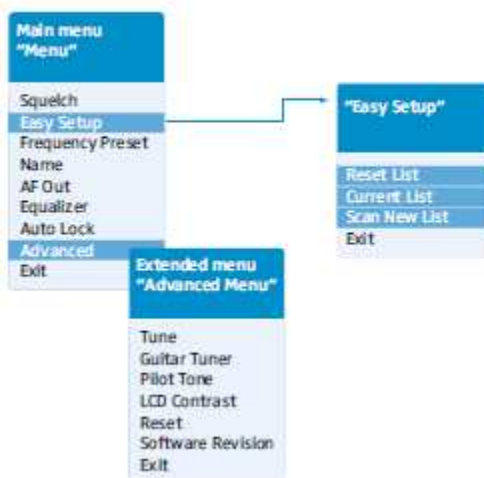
Main menu
"Menu"

Squelch
Easy Setup
Frequency Preset
Name
AF Out
Equalizer
Auto Lock
Advanced
Exit

"Easy Setup"

Reset List
Current List
Scan New List
Exit

Extended menu
"Advanced Menu"

Tune
Guitar Tuner
Pilot Tone
LCD Contrast
Reset
Software Revision
Exit